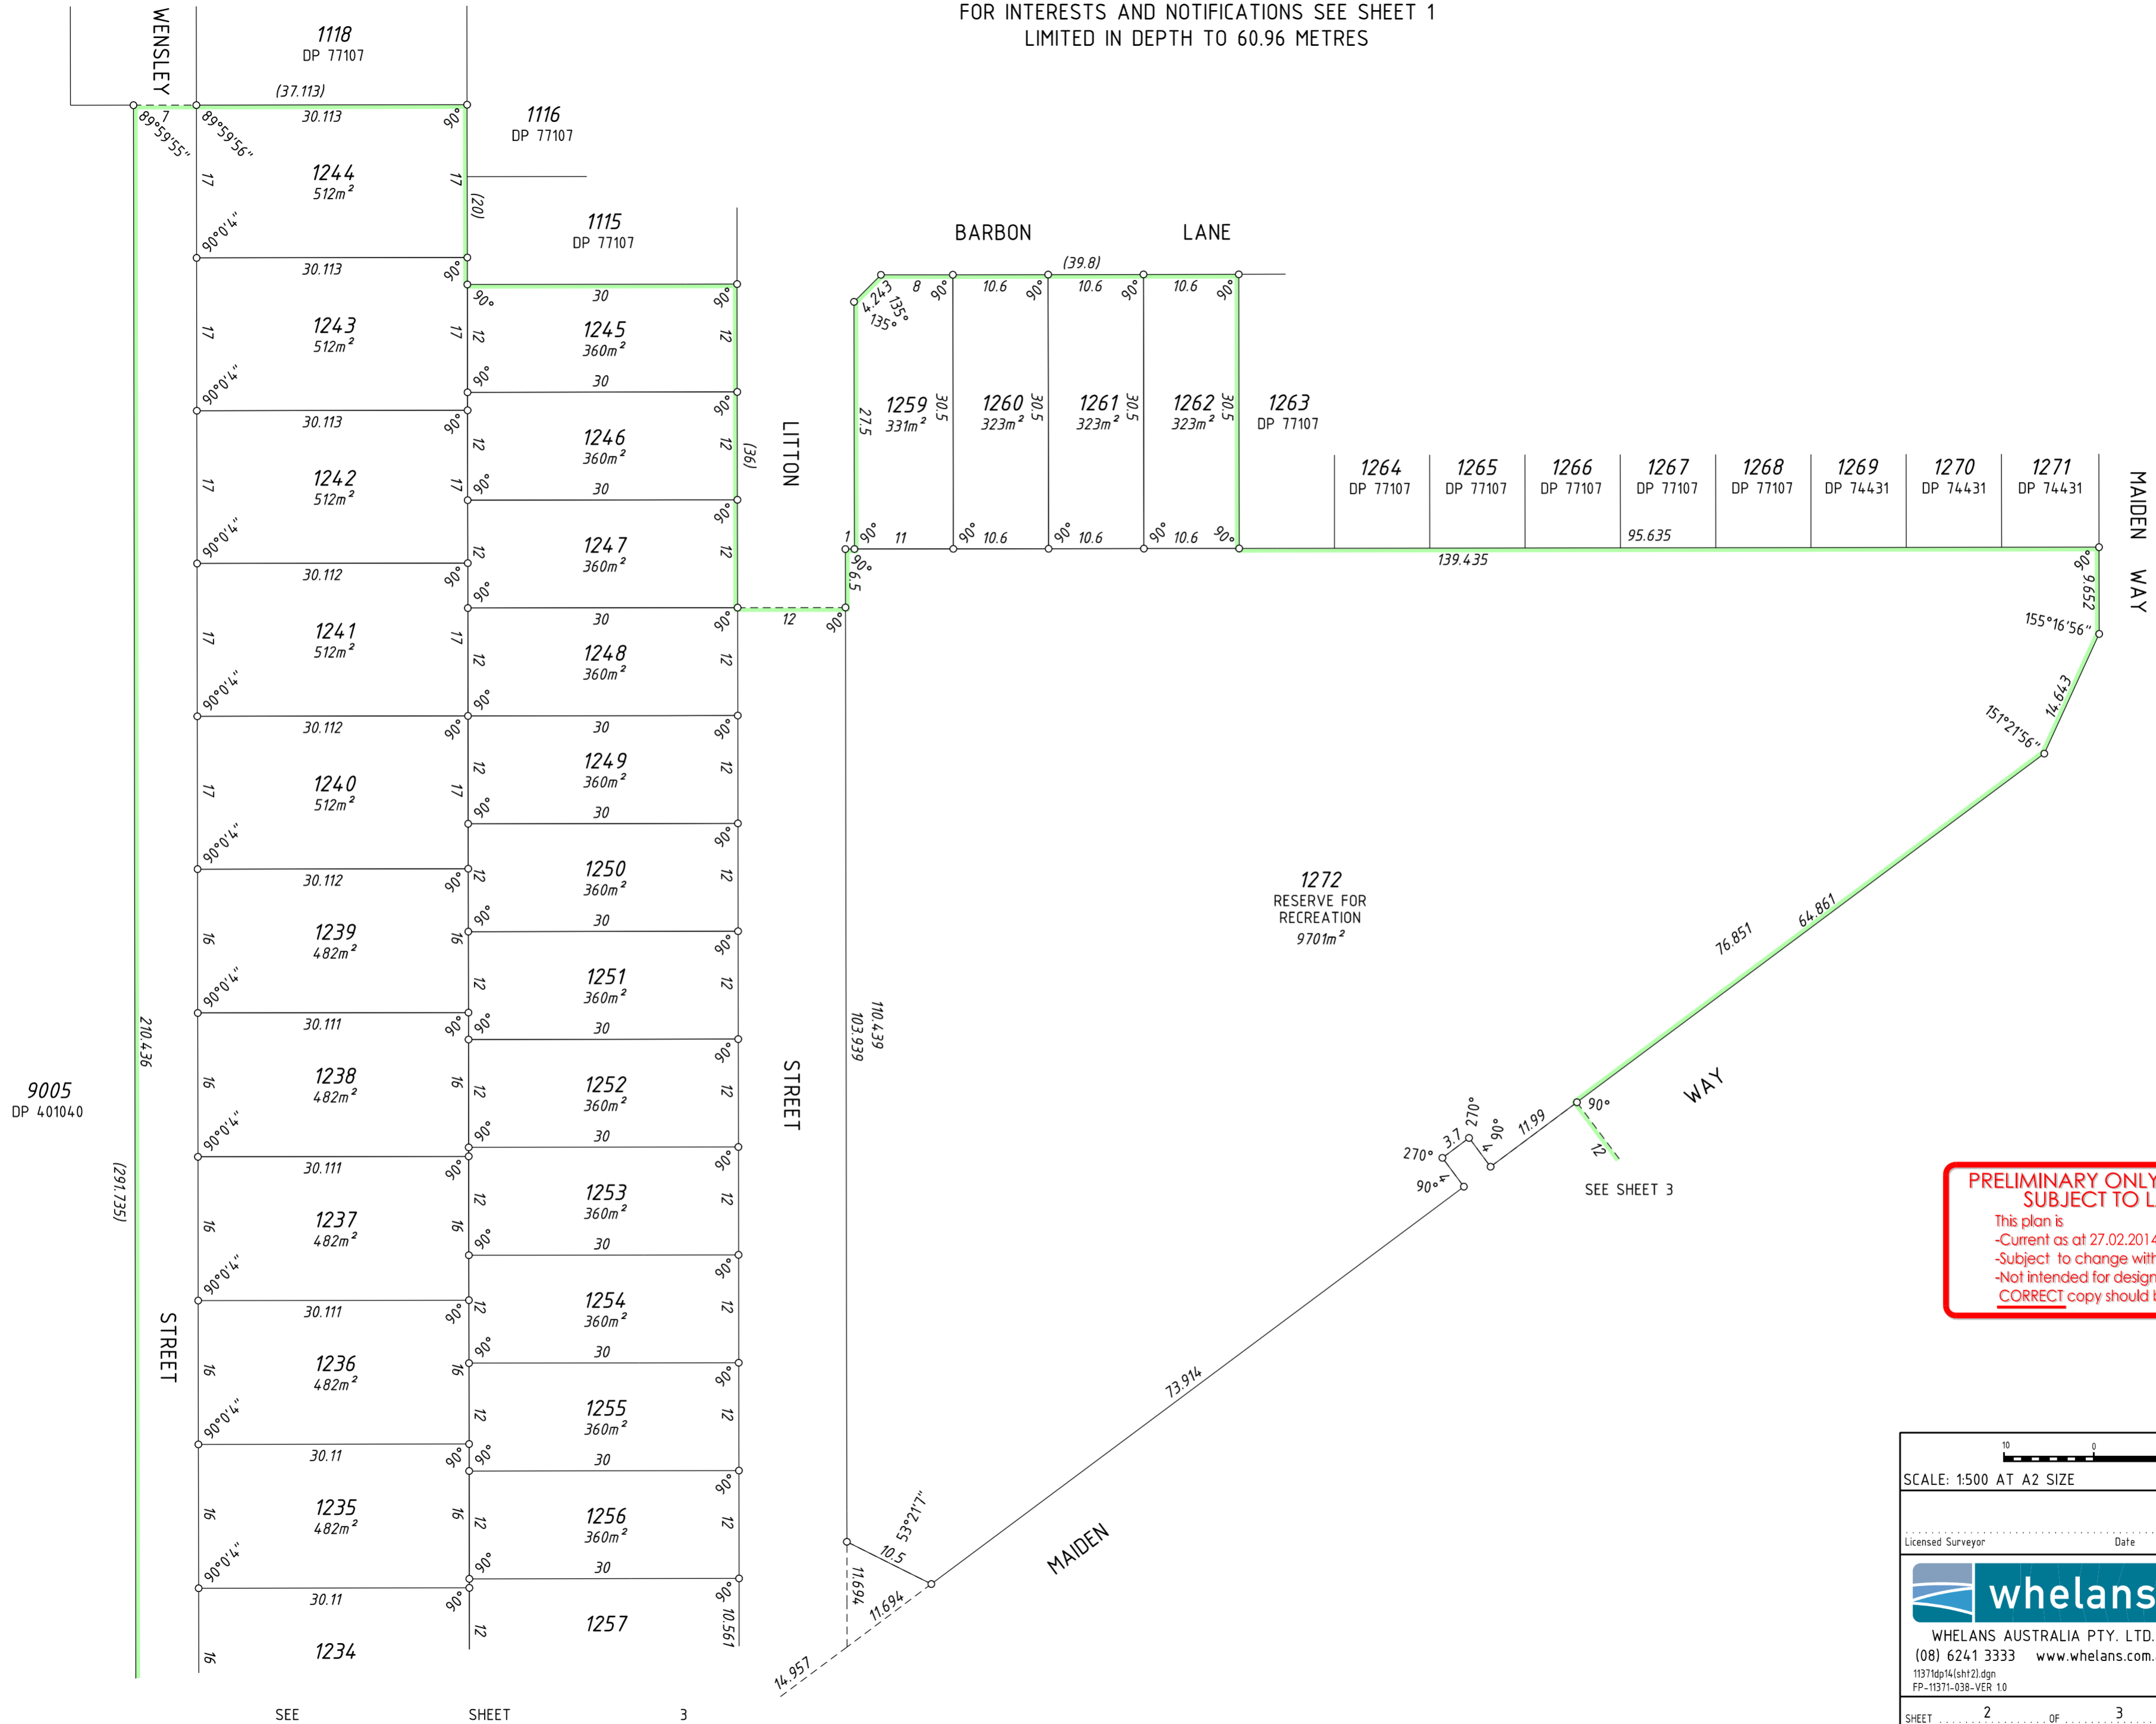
FOR INTERESTS AND NOTIFICATIONS SEE SHEET 1
LIMITED IN DEPTH TO 60.96 METRES

WENSLEY

1118
DP 77107

(37.113)
30.113
89°59'55"
89°59'56"
90°

1116
DP 77107

1244
512m²
17
17
(20)
90°0'4"

1115
DP 77107

30.113
90°

1243
512m²
17
17
90°0'4"

30
90°
1245
360m²
12
12
30

30.113
1242
512m²
17
17
90°0'4"

1246
360m²
12
12
(36)
30

LITTON

30.112
1241
512m²
17
17
90°0'4"

1247
360m²
12
12
30

1248
360m²
12
12
12
30

30.112
1240
512m²
17
17
90°0'4"

1249
360m²
12
12
30

30.112
1239
482m²
16
16
90°0'4"

1250
360m²
12
12
30

30.111
1238
482m²
16
16
90°0'4"

1251
360m²
12
12
30

1252
360m²
12
12
30

STREET

30.111
1237
482m²
16
16
90°0'4"

1253
360m²
12
12
30

30.111
1236
482m²
16
16
90°0'4"

1254
360m²
12
12
30

30.11
1235
482m²
16
16
90°0'4"

1255
360m²
12
12
30

1256
360m²
12
12
30

30.11
1234
16

1257
12
10.561

9005
DP 401040

210.436
(291.735)

STREET

BARBON LANE
(39.8)
8
10.6
10.6
10.6
4.243
135°
135°
90°

1259
331m²
27.5
30.5

1260
323m²
30.5

1261
323m²
30.5

1262
323m²
30.5

1263
DP 77107

11
10.6
10.6
10.6
1
6.5

1264
DP 77107
1265
DP 77107
1266
DP 77107
1267
DP 77107
1268
DP 77107
1269
DP 74431
1270
DP 74431
1271
DP 74431

95.635
139.435

MAIDEN WAY

9.652
155°16'56"
14.643
151°21'56"

1272
RESERVE FOR RECREATION
9701m²

64.861
76.851

110.439
103.939

WAY

11.99
90°
270°
3.7
270°
90°
12

SEE SHEET 3

73.914

MAIDEN

53°21'1"
10.5
11.694
11.694
14.957

PRELIMINARY ONLY
SUBJECT TO L
This plan is
-Current as at 27.02.2014
-Subject to change with
-Not intended for design
CORRECT copy should

10
0
SCALE: 1:500 AT A2 SIZE

Licensed Surveyor
Date

whelans
WHELANS AUSTRALIA PTY. LTD.
(08) 6241 3333 www.whelans.com.
11371dp14(sht2).dgn
FP-11371-038-VER 1.0
SHEET 2 OF 3

SEE SHEET 3